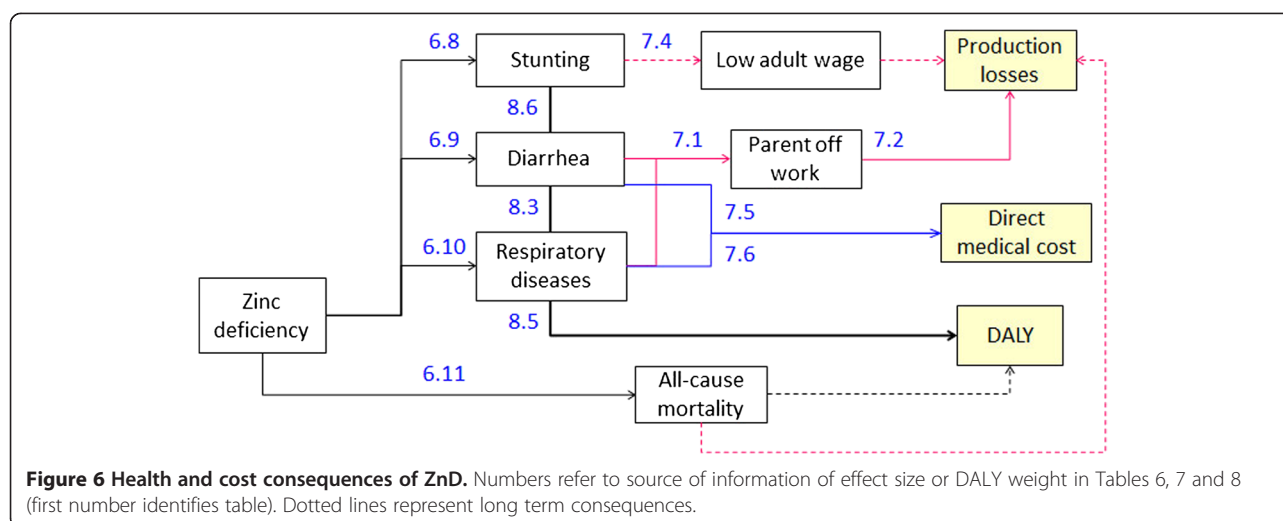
6.8 Stunting 7.4 Low adult wage Production losses

8.6

6.9 Diarrhea 7.1 Parent off work 7.2

8.3 7.5 Direct medical cost

6.10 Respiratory diseases 7.6

Zinc deficiency

8.5 DALY

6.11 All-cause mortality

**Figure 6 Health and cost consequences of ZnD.** Numbers refer to source of information of effect size or DALY weight in Tables 6, 7 and 8 (first number identifies table). Dotted lines represent long term consequences.